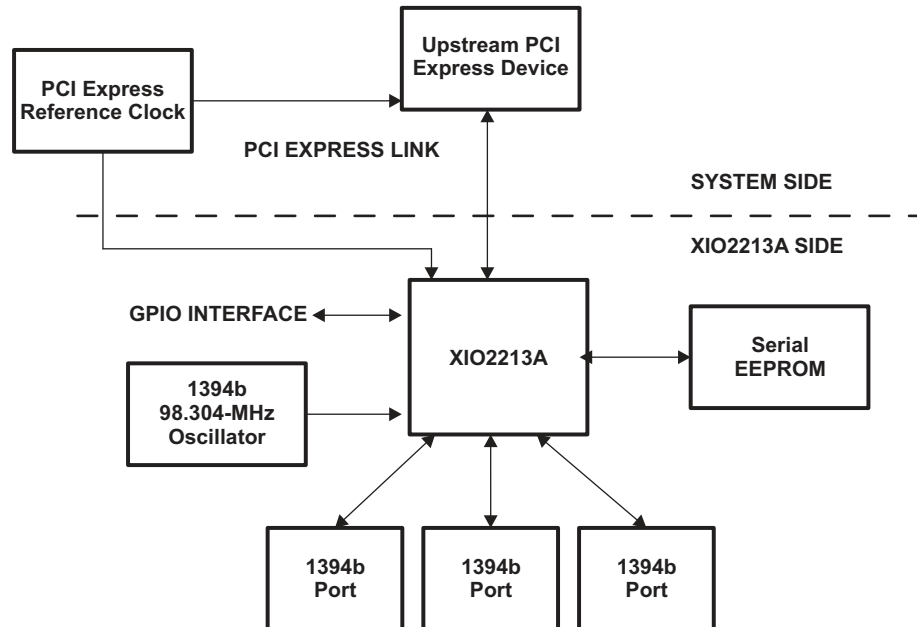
Upstream PCI Express Device

PCI Express Reference Clock

PCI EXPRESS LINK

SYSTEM SIDE

XIO2213A SIDE

GPIO INTERFACE

XIO2213A

Serial EEPROM

1394b 98.304-MHz Oscillator

1394b Port

1394b Port

1394b Port